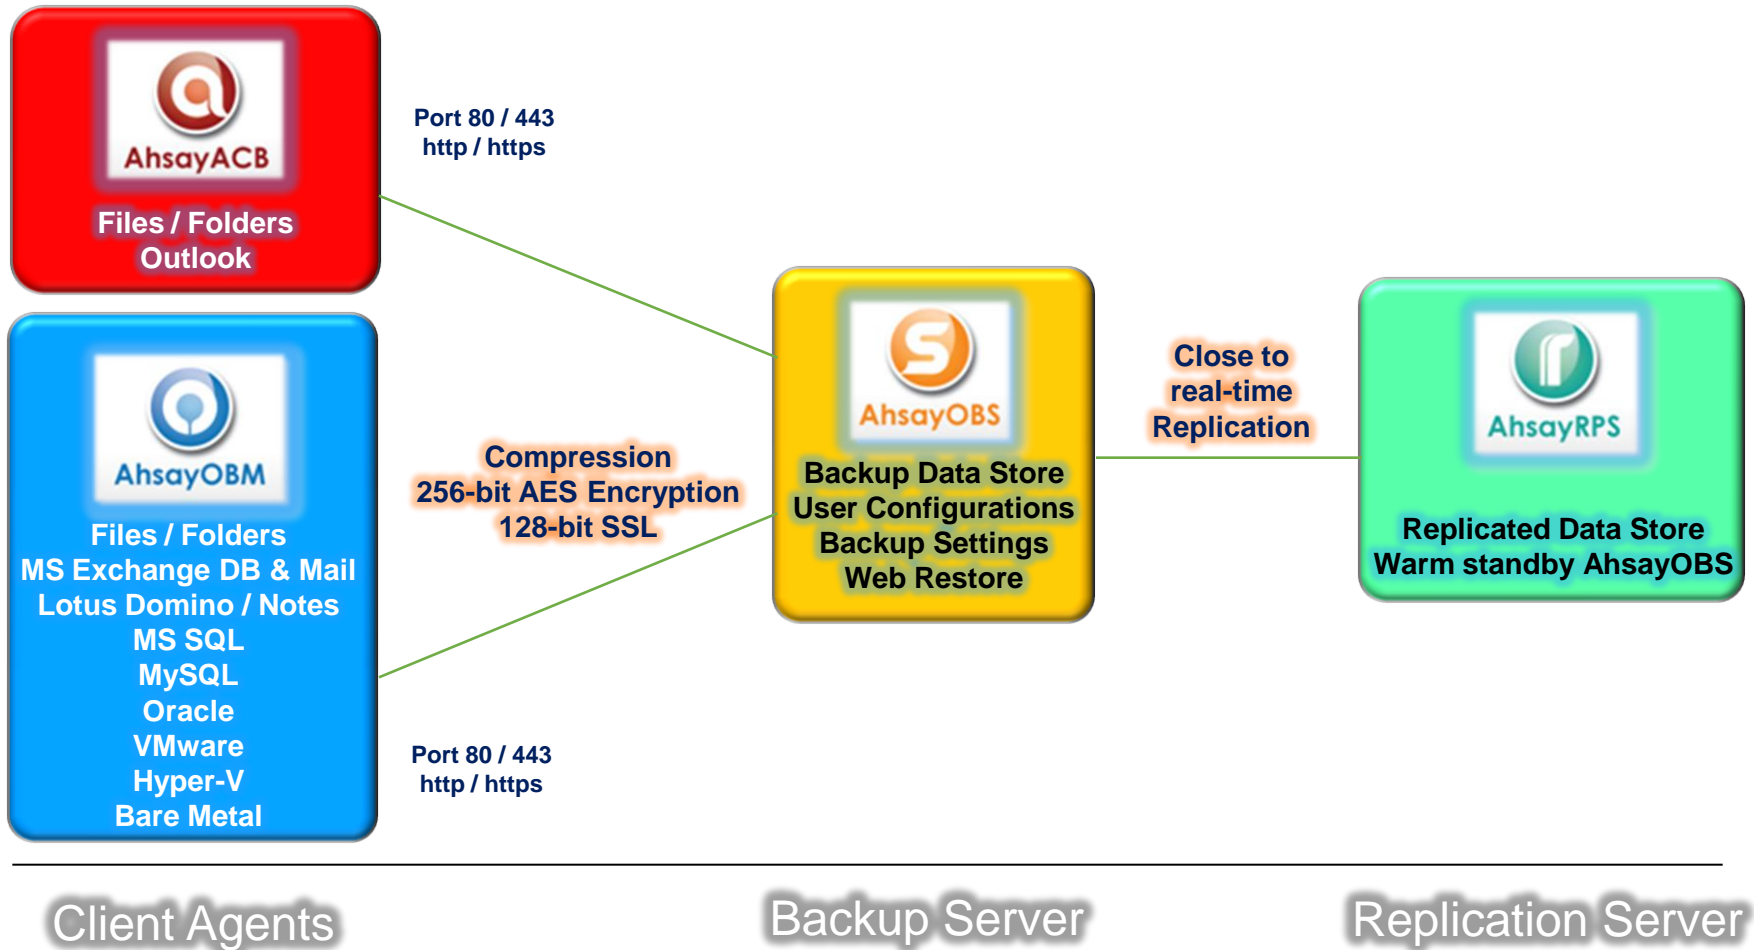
AhsayACB

Files / Folders
Outlook

Port 80 / 443
http / https

AhsayOBM

Files / Folders
MS Exchange DB & Mail
Lotus Domino / Notes
MS SQL
MySQL
Oracle
VMware
Hyper-V
Bare Metal

Compression
256-bit AES Encryption
128-bit SSL

Port 80 / 443
http / https

AhsayOBS

Backup Data Store
User Configurations
Backup Settings
Web Restore

Close to
real-time
Replication

AhsayRPS

Replicated Data Store
Warm standby AhsayOBS

Client Agents

Backup Server

Replication Server